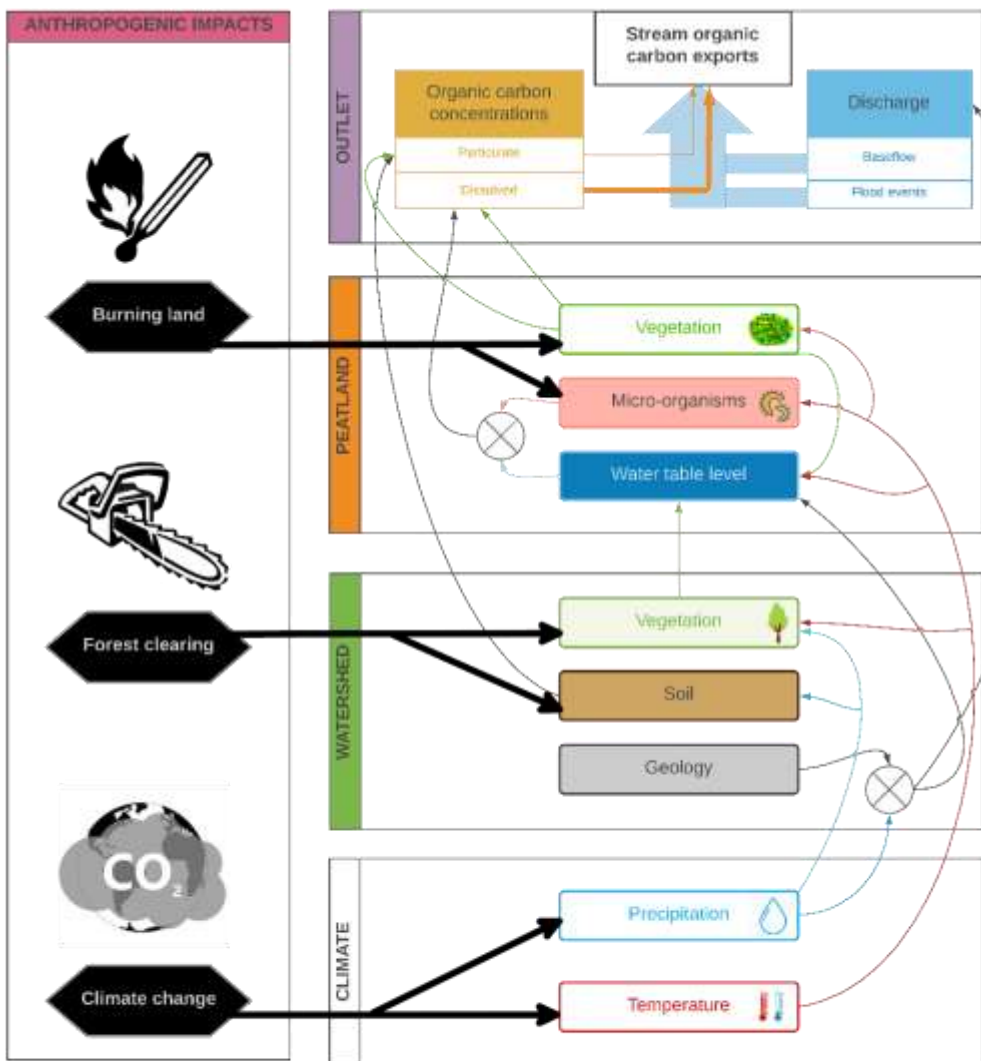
ANTHROPOGENIC IMPACTS

Burning land

Forest clearing

$CO_2$

Climate change

OUTLET

Stream organic carbon exports

Organic carbon concentrations

Particulate

Dissolved

Discharge

Baseflow

Flood events

PEATLAND

Vegetation

Micro-organisms

Water table level

WATERSHED

Vegetation

Soil

Geology

CLIMATE

Precipitation

Temperature